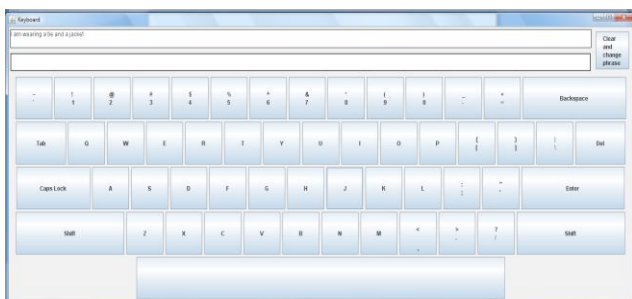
Keyboard

am wearing a tie and a jacket

Clear and change phrase

~ ` ! 1 @ 2 # 3 $ 4 % 5 ^ 6 & 7 * 8 ( 9 ) 0 _ - + = Backspace

Tab Q W E R T Y U I O P { [ } ] | \ Del

Caps Lock A S D F G H J K L : ; " ' Enter

Shift Z X C V B N M < , > . ? / Shift